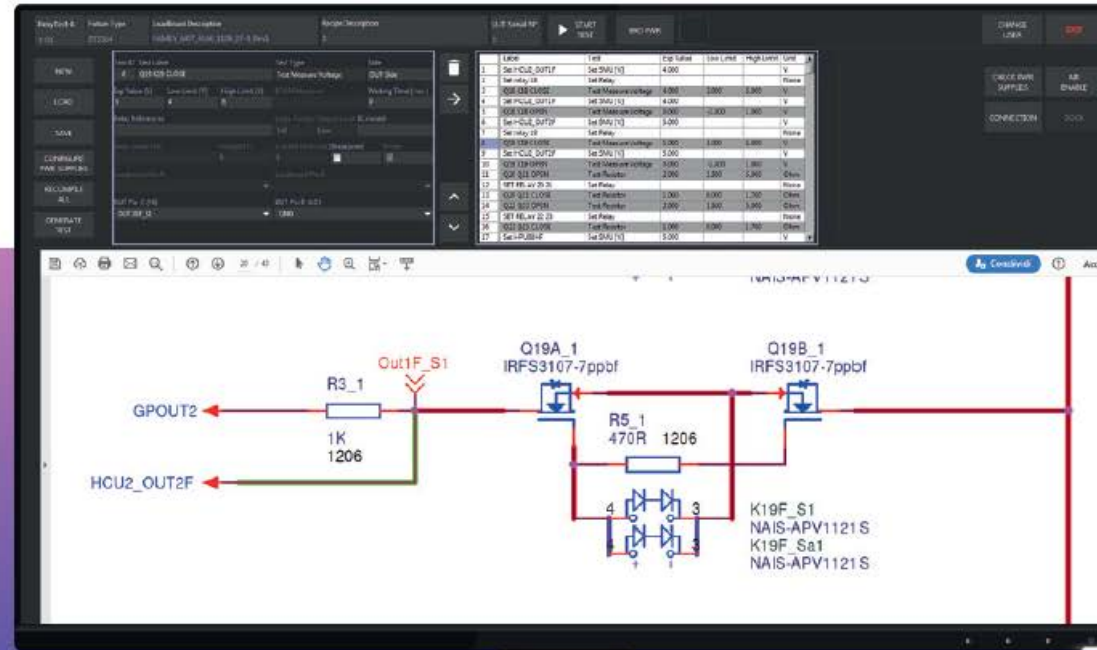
Recipe Description

START TEST

END PAIR

CHANGE USER

EXIT

NEW

LOAD

SAVE

CONFIGURE PWR SUPPLIES

RECOMPILE ALL

GENERATE TEST

Test Type

Test Measure Voltage

OUT Side

CHECK PWR SUPPLIES

AIR ENABLE

CONNECTION

LOCK

| | Label | Test | Exp Value | Low Limit | High Limit | Unit |
|---|---|---|---|---|---|---|
| 1 | Set HCU2_OUT1F | Set SMU [V] | 4.000 | | | V |
| 2 | Set relay 18 | Set Relay | | | | None |
| 3 | Q18 Q18 CLOSE | Test Measure Voltage | 4.000 | 3.000 | 5.000 | V |
| 4 | Set HCU2_OUT1F | Set SMU [V] | 4.000 | | | V |
| 5 | Q18 Q18 OPEN | Test Measure Voltage | 0.000 | -1.000 | 1.000 | V |
| 6 | Set HCU2_OUT2F | Set SMU [V] | 5.000 | | | V |
| 7 | Set relay 19 | Set Relay | | | | None |
| 8 | Q19 Q19 CLOSE | Test Measure Voltage | 5.000 | 3.000 | 5.000 | V |
| 9 | Set HCU2_OUT2F | Set SMU [V] | 5.000 | | | V |
| 10 | Q19 Q19 OPEN | Test Measure Voltage | 0.000 | -1.000 | 1.000 | V |
| 11 | Q20 Q21 OPEN | Test Resistor | 2.000 | 1.500 | 3.000 | Ohm |
| 12 | SET RELAY 20 21 | Set Relay | | | | None |
| 13 | Q20 Q21 CLOSE | Test Resistor | 1.000 | 0.000 | 1.700 | Ohm |
| 14 | Q22 Q23 OPEN | Test Resistor | 2.000 | 1.500 | 3.000 | Ohm |
| 15 | SET RELAY 22 23 | Set Relay | | | | None |
| 16 | Q22 Q23 CLOSE | Test Resistor | 1.000 | 0.000 | 1.700 | Ohm |
| 17 | Set PUBBHF | Set SMU [V] | 5.000 | | | V |

20 / 43

Condividi

NAIS-APV1121S

Out1F_S1

Q19A_1
IRFS3107-7ppbf

Q19B_1
IRFS3107-7ppbf

R3_1

GPOUT2

1K
1206

R5_1
470R 1206

HCU2_OUT2F

4

3

K19F_S1
NAIS-APV1121S
K19F_Sa1
NAIS-APV1121S